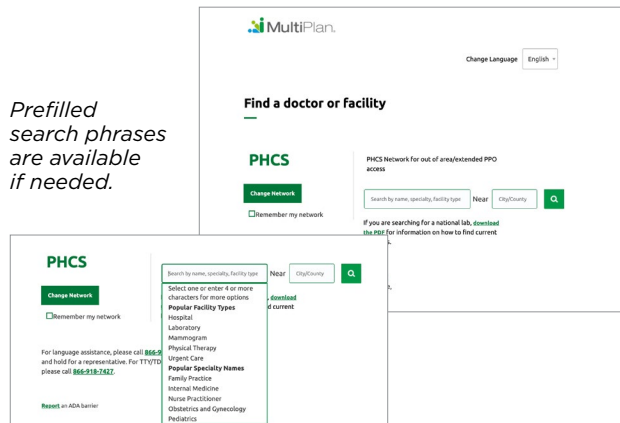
Prefilled search phrases are available if needed.

MultiPlan.

Change Language English

Find a doctor or facility

PHCS

Change Network

Remember my network

PHCS Network for out of area/extended PPO access

Search by name, specialty, facility type Near City/County

If you are searching for a national lab, download the PDF for information on how to find current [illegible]

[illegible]t.

PHCS

Change Network

Remember my network

Search by name, specialty, facility type Near City/County

Select one or enter 4 or more characters for more options
Popular Facility Types
Hospital
Laboratory
Mammogram
Physical Therapy
Urgent Care
Popular Specialty Names
Family Practice
Internal Medicine
Nurse Practitioner
Obstetrics and Gynecology
Pediatrics

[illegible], download
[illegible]d current

For language assistance, please call 866-9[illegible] and hold for a representative. For TTY/TD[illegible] please call 866-918-7427.

Report an ADA barrier